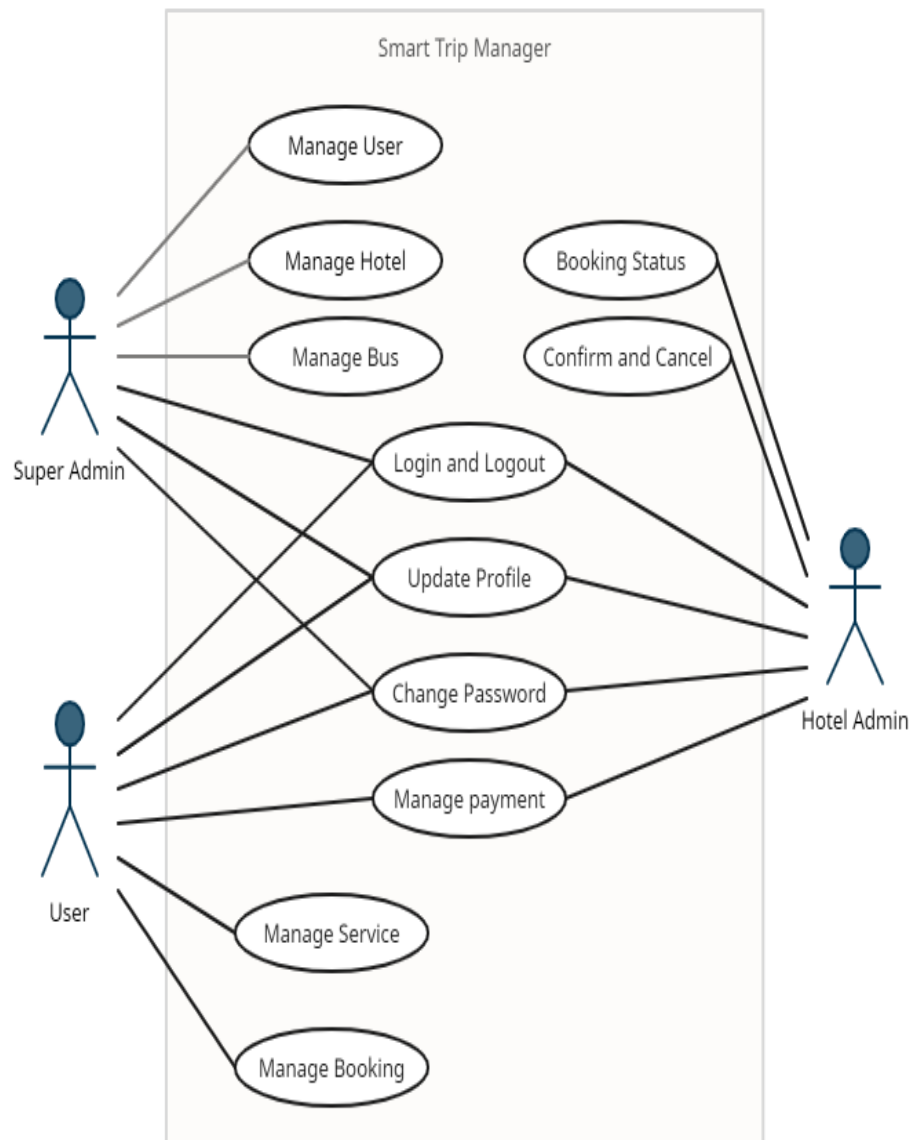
Smart Trip Manager

Manage User

Manage Hotel

Booking Status

Manage Bus

Confirm and Cancel

Super Admin

Login and Logout

Update Profile

Change Password

Hotel Admin

Manage payment

User

Manage Service

Manage Booking